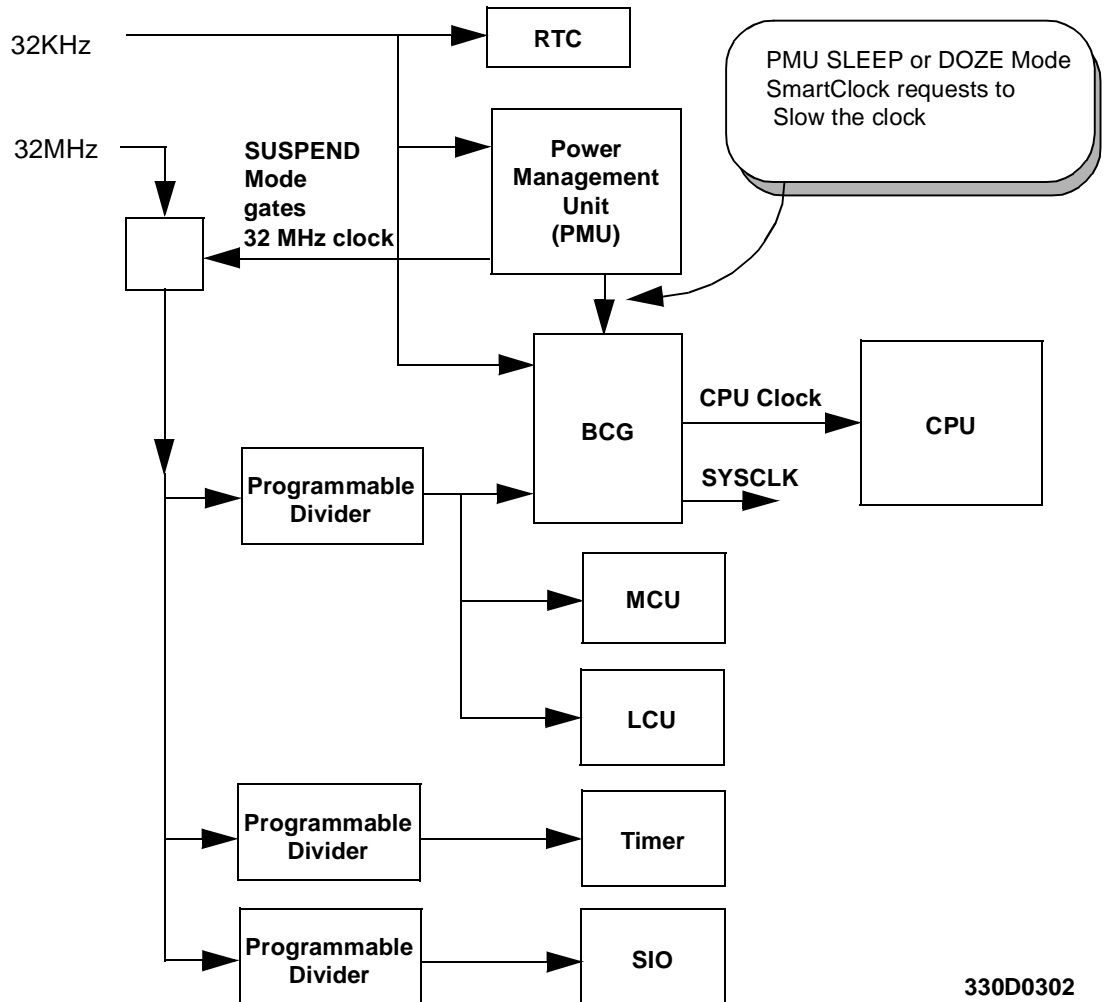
32KHz

RTC

PMU SLEEP or DOZE Mode SmartClock requests to Slow the clock

32MHz

SUSPEND Mode gates 32 MHz clock

Power Management Unit (PMU)

BCG

CPU Clock

CPU

SYSCLK

Programmable Divider

MCU

LCU

Programmable Divider

Timer

Programmable Divider

SIO

330D0302